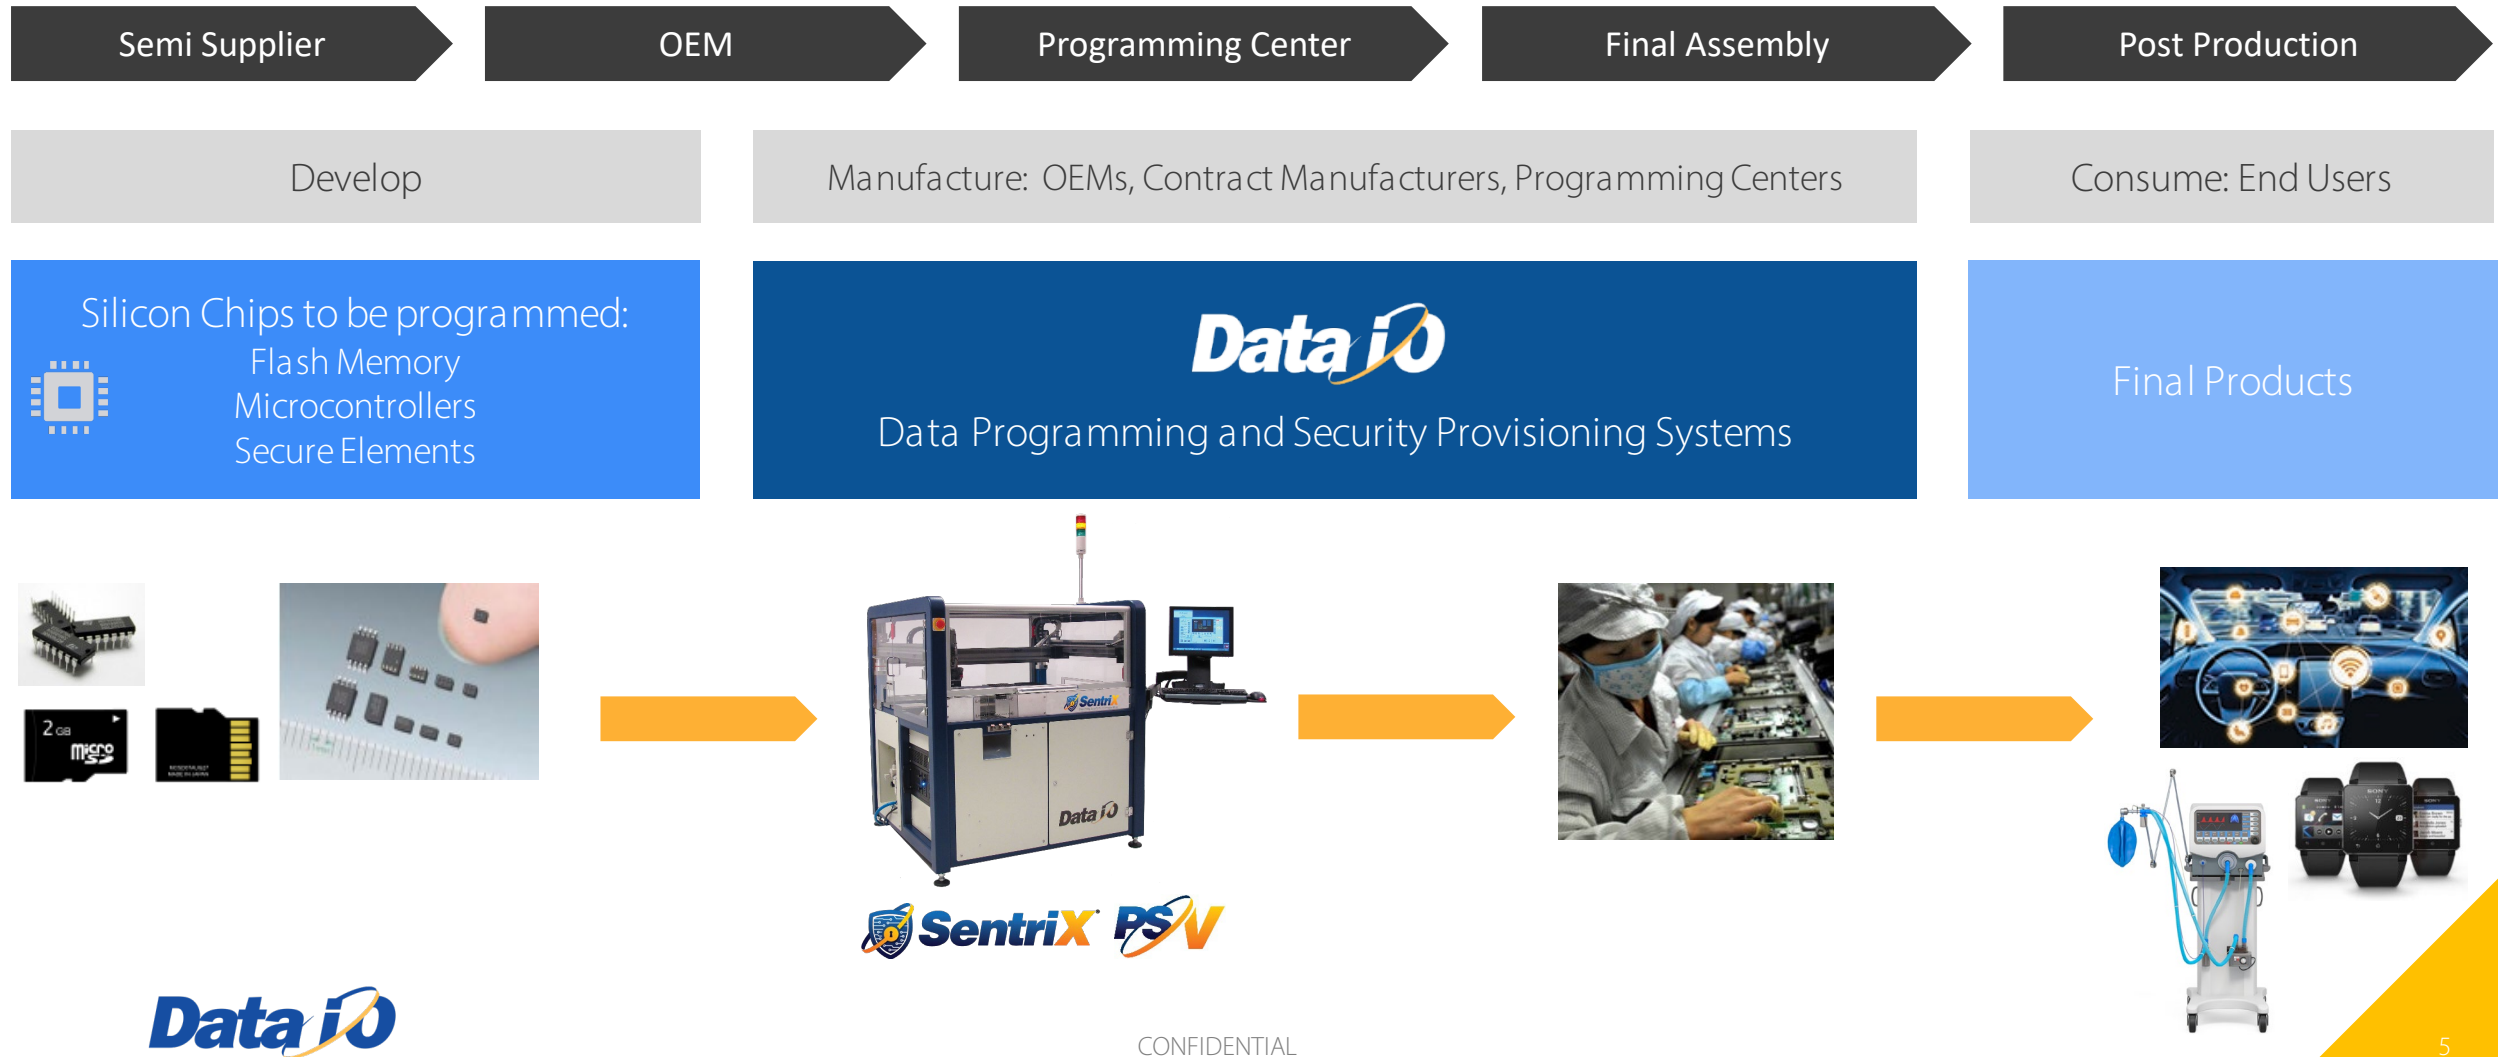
Semi Supplier

OEM

Programming Center

Final Assembly

Post Production

Develop

Manufacture: OEMs, Contract Manufacturers, Programming Centers

Consume: End Users

Silicon Chips to be programmed:
Flash Memory
Microcontrollers
Secure Elements

Data I/O
Data Programming and Security Provisioning Systems

Final Products

2 GB micro SD

Sentrix

Data I/O

SentriX PSV

Data I/O

CONFIDENTIAL

5